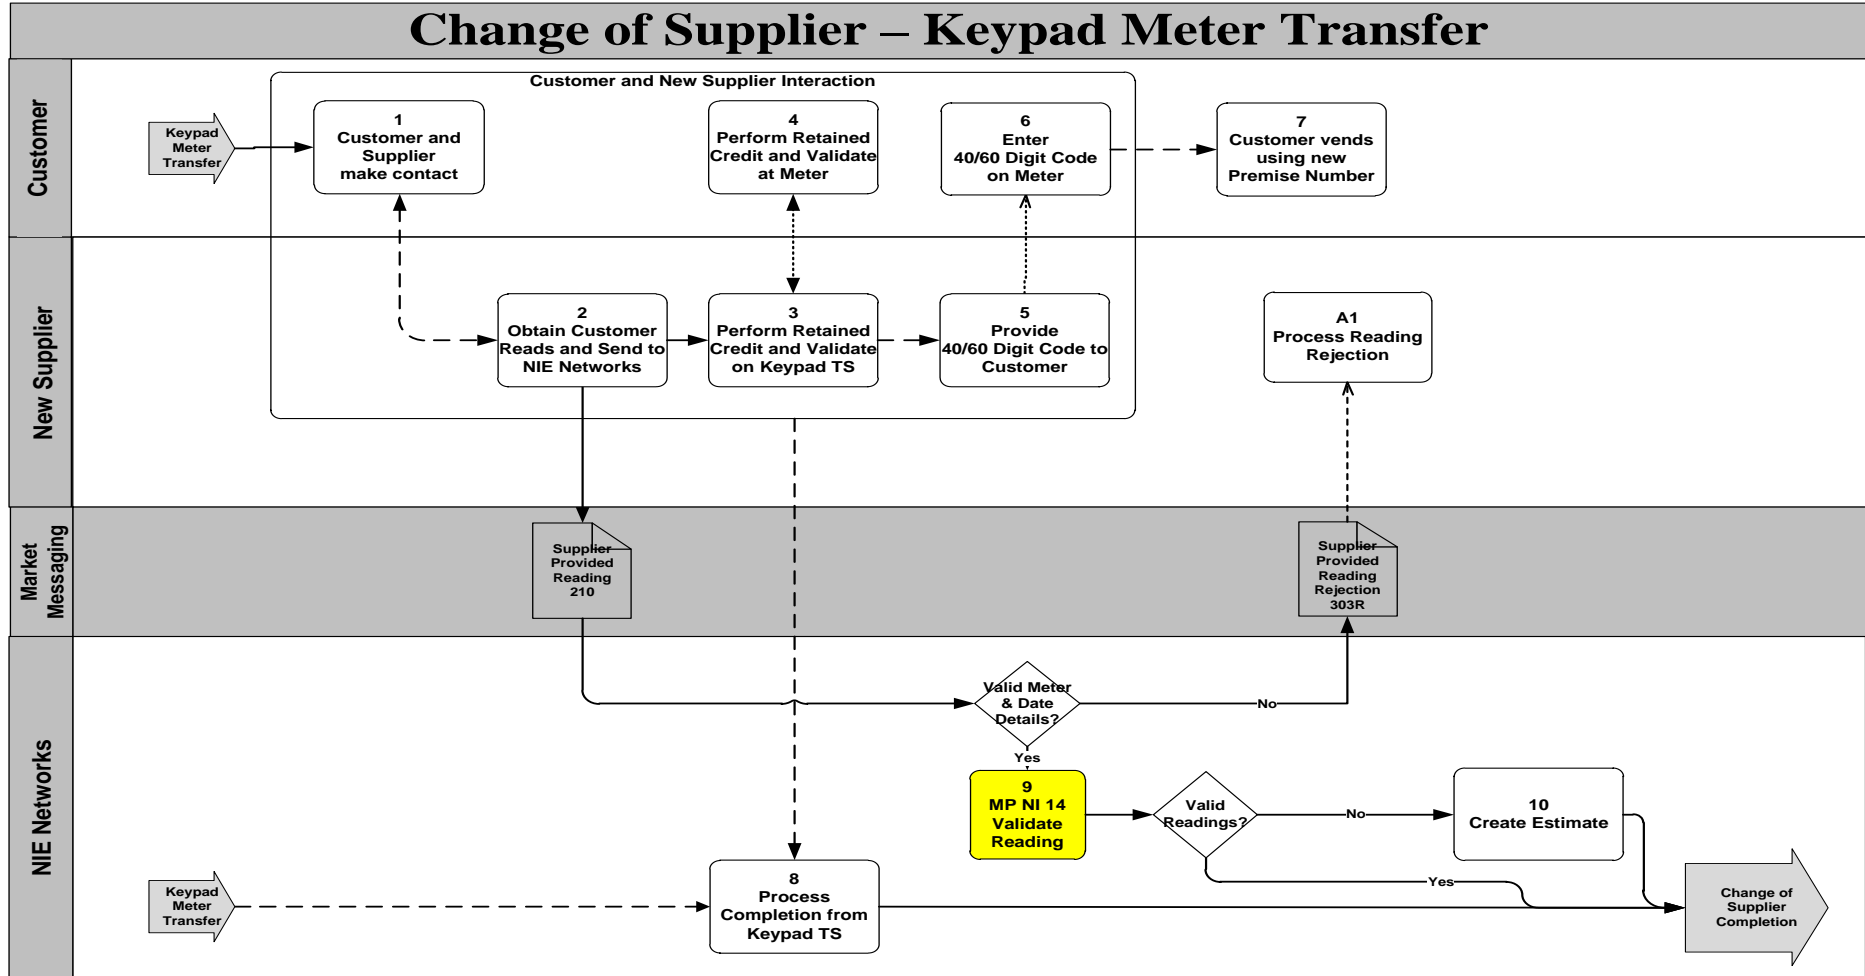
Change of Supplier – Keypad Meter Transfer

Customer

New Supplier

Market Messaging

NIE Networks

Customer and New Supplier Interaction

Keypad Meter Transfer

1
Customer and Supplier make contact

4
Perform Retained Credit and Validate at Meter

6
Enter 40/60 Digit Code on Meter

7
Customer vends using new Premise Number

2
Obtain Customer Reads and Send to NIE Networks

3
Perform Retained Credit and Validate on Keypad TS

5
Provide 40/60 Digit Code to Customer

A1
Process Reading Rejection

Supplier Provided Reading 210

Supplier Provided Reading Rejection 303R

Valid Meter & Date Details?

No

Yes

9
MP NI 14 Validate Reading

Valid Readings?

No

10
Create Estimate

Yes

Keypad Meter Transfer

8
Process Completion from Keypad TS

Change of Supplier Completion